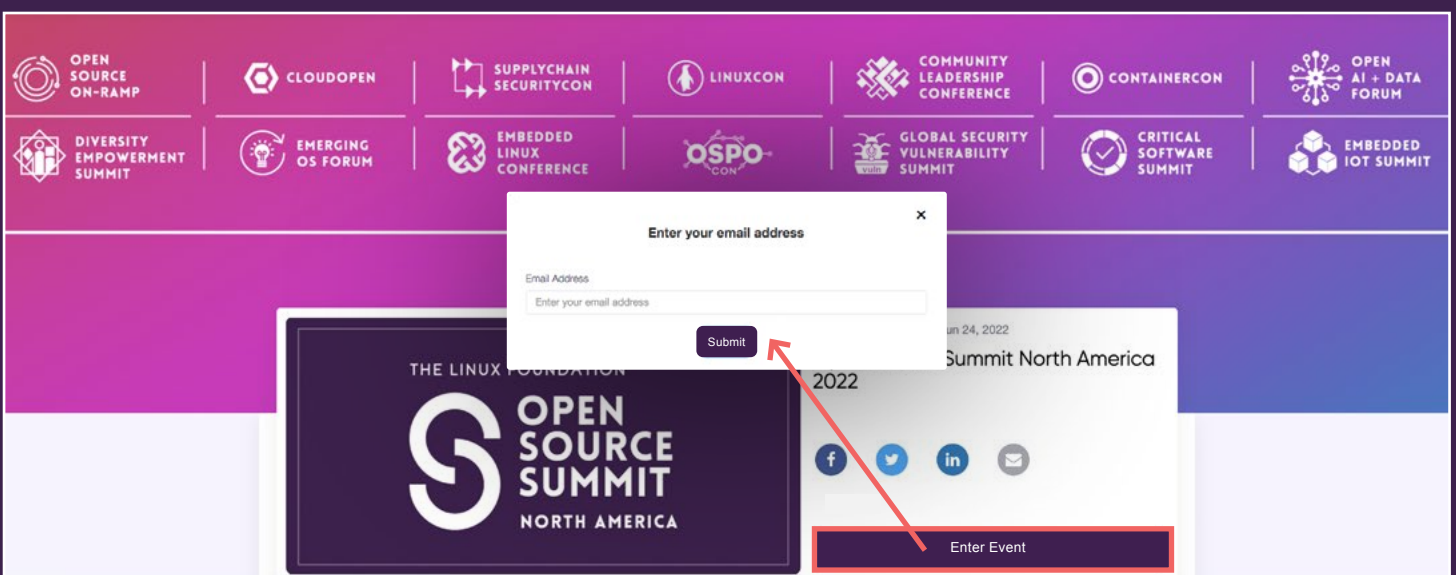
OPEN SOURCE ON-RAMP

CLOUDOPEN

SUPPLYCHAIN SECURITYCON

LINUXCON

COMMUNITY LEADERSHIP CONFERENCE

CONTAINERCON

OPEN AI + DATA FORUM

DIVERSITY EMPOWERMENT SUMMIT

EMERGING OS FORUM

EMBEDDED LINUX CONFERENCE

OSPO CON

GLOBAL SECURITY VULNERABILITY SUMMIT

CRITICAL SOFTWARE SUMMIT

EMBEDDED IOT SUMMIT

Enter your email address

×

Email Address

Enter your email address

Submit

THE LINUX FOUNDATION

OPEN SOURCE SUMMIT

NORTH AMERICA

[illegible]un 24, 2022

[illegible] Summit North America 2022

Enter Event